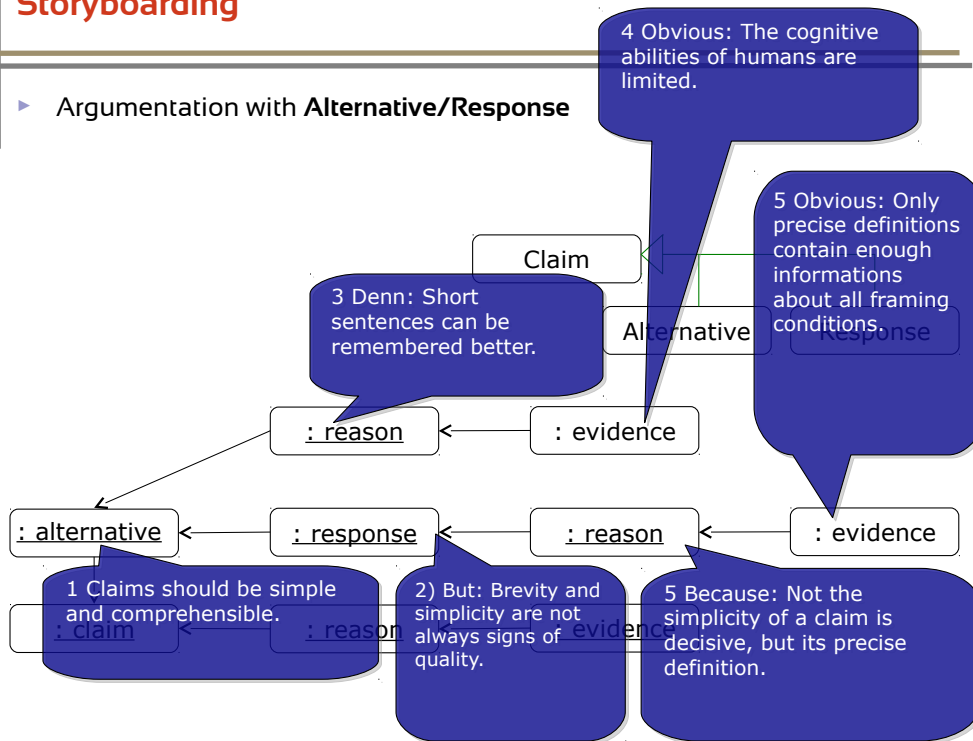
Storyboarding

Argumentation with **Alternative/Response**

4 Obvious: The cognitive abilities of humans are limited.

5 Obvious: Only precise definitions contain enough informations about all framing conditions.

Claim

Alternative

Response

3 Denn: Short sentences can be remembered better.

: reason

: evidence

: alternative

: response

: reason

: evidence

1 Claims should be simple and comprehensible.

: claim

: reason

: evidence

2) But: Brevity and simplicity are not always signs of quality.

5 Because: Not the simplicity of a claim is decisive, but its precise definition.